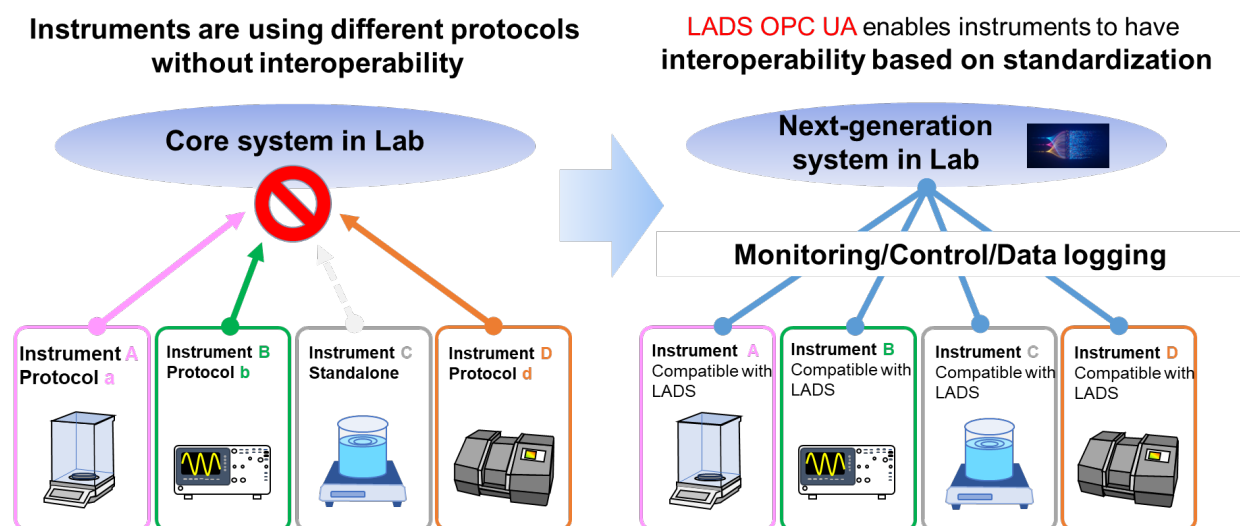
Instruments are using different protocols without interoperability

Core system in Lab

Instrument A
Protocol a

Instrument B
Protocol b

Instrument C
Standalone

Instrument D
Protocol d

LADS OPC UA enables instruments to have interoperability based on standardization

Next-generation system in Lab

Monitoring/Control/Data logging

Instrument A
Compatible with LADS

Instrument B
Compatible with LADS

Instrument C
Compatible with LADS

Instrument D
Compatible with LADS